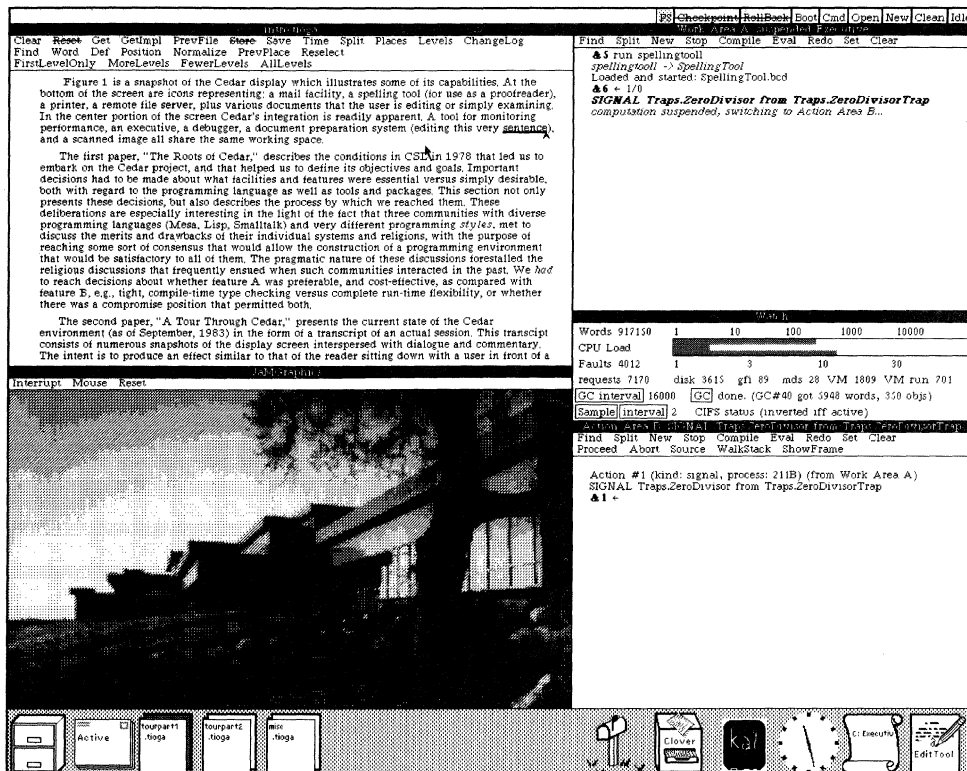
PS Checkpoint RollBack Boot Cmd Open New Clean Idle

Introduction

Clear Reset Get GetImpl PrevFile Store Save Time Split Places Levels ChangeLog
Find Word Def Position Normalize PrevPlace Reselect
FirstLevelOnly MoreLevels FewerLevels AllLevels

Figure 1 is a snapshot of the Cedar display which illustrates some of its capabilities. At the bottom of the screen are icons representing: a mail facility, a spelling tool (for use as a proofreader), a printer, a remote file server, plus various documents that the user is editing or simply examining. In the center portion of the screen Cedar's integration is readily apparent. A tool for monitoring performance, an executive, a debugger, a document preparation system (editing this very sentence), and a scanned image all share the same working space.

The first paper, "The Roots of Cedar," describes the conditions in CSL in 1978 that led us to embark on the Cedar project, and that helped us to define its objectives and goals. Important decisions had to be made about what facilities and features were essential versus simply desirable, both with regard to the programming language as well as tools and packages. This section not only presents these decisions, but also describes the process by which we reached them. These deliberations are especially interesting in the light of the fact that three communities with diverse programming languages (Mesa, Lisp, Smalltalk) and very different programming styles, met to discuss the merits and drawbacks of their individual systems and religions, with the purpose of reaching some sort of consensus that would allow the construction of a programming environment that would be satisfactory to all of them. The pragmatic nature of these discussions forestalled the religious discussions that frequently ensued when such communities interacted in the past. We had to reach decisions about whether feature A was preferable, and cost-effective, as compared with feature B, e.g., tight, compile-time type checking versus complete run-time flexibility, or whether there was a compromise position that permitted both.

The second paper, "A Tour Through Cedar," presents the current state of the Cedar environment (as of September, 1983) in the form of a transcript of an actual session. This transcript consists of numerous snapshots of the display screen interspersed with dialogue and commentary. The intent is to produce an effect similar to that of the reader sitting down with a user in front of a

Work Area A: Suspended Executive
Find Split New Stop Compile Eval Redo Set Clear
&5 run spellingtooll
spellingtooll -> SpellingTool
Loaded and started: SpellingTool.bcd
&6 ← 1/0
SIGNAL Traps.ZeroDivisor from Traps.ZeroDivisorTrap
computation suspended, switching to Action Area B...

Watch
Words 917150 1 10 100 1000 10000
CPU Load
Faults 4012 1 3 10 30
requests 7170 disk 3615 gfi 89 mds 28 VM 1809 VM run 701
GC interval 16000 GC done. (GC#40 got 5948 words, 350 objs)
Sample interval 2 CIFS status (inverted iff active)

Action Area B: SIGNAL Traps.ZeroDivisor from Traps.ZeroDivisorTrap
Find Split New Stop Compile Eval Redo Set Clear
Proceed Abort Source WalkStack ShowFrame
Action #1 (kind: signal, process: 211B) (from Work Area A)
SIGNAL Traps.ZeroDivisor from Traps.ZeroDivisorTrap
&1 ←

JaMGraphics
Interrupt Mouse Reset

Active
tourpart1.tioga
tourpart2.tioga
misc.tioga
Clover
Kat
C: Executive
EditTool